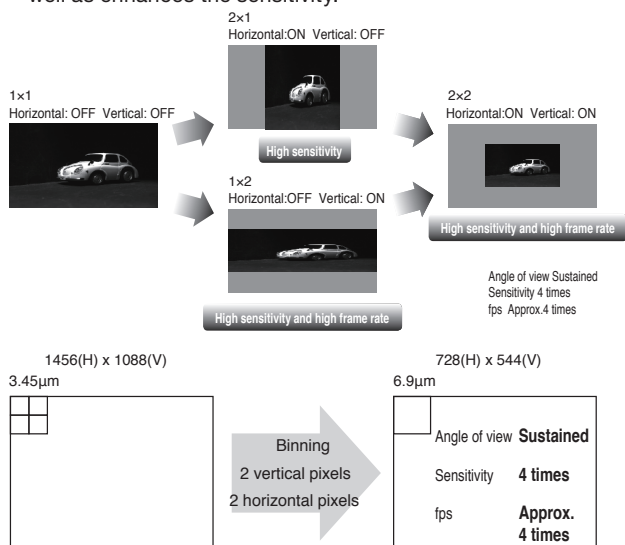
well as enhances the sensitivity.

2×1
Horizontal:ON Vertical: OFF

1×1
Horizontal: OFF Vertical: OFF

High sensitivity

2×2
Horizontal:ON Vertical: ON

1×2
Horizontal:OFF Vertical: ON

High sensitivity and high frame rate

Angle of view Sustained
Sensitivity 4 times
fps Approx.4 times

High sensitivity and high frame rate

1456(H) x 1088(V)
3.45μm

Binning
2 vertical pixels
2 horizontal pixels

728(H) x 544(V)
6.9μm

Angle of view **Sustained**
Sensitivity **4 times**
fps **Approx. 4 times**